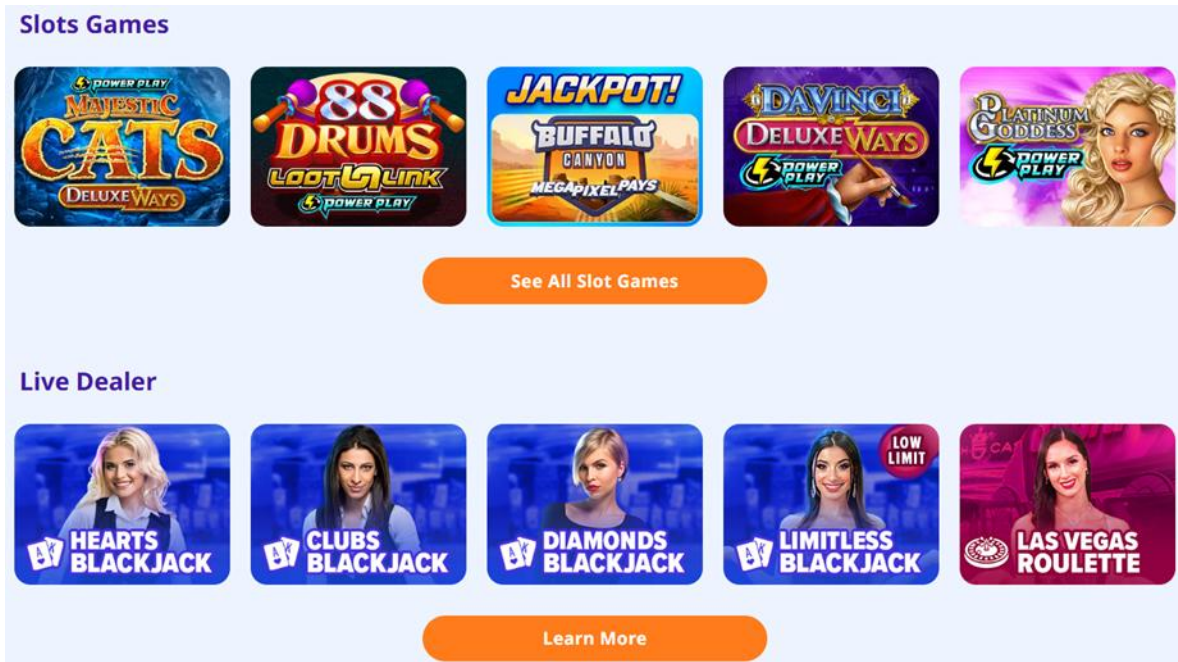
Slots Games

POWER PLAY MAJESTIC CATS DELUXE WAYS

88 DRUMS LOOT LINK POWER PLAY

JACKPOT! BUFFALO CANYON MEGA PIXEL PAYS

DAVINCI DELUXE WAYS POWER PLAY

PLATINUM GODDESS POWER PLAY

See All Slot Games

Live Dealer

HEARTS BLACKJACK

CLUBS BLACKJACK

DIAMONDS BLACKJACK

LOW LIMIT LIMITLESS BLACKJACK

LAS VEGAS ROULETTE

Learn More